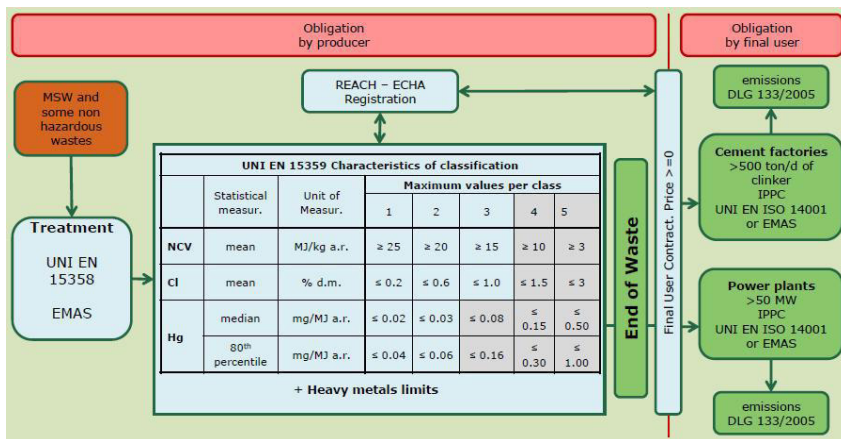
Obligation by producer

Obligation by final user

MSW and some non hazardous wastes

Treatment

UNI EN 15358

EMAS

REACH – ECHA Registration

| UNI EN 15359 Characteristics of classification | | | | | | | |
|---|---|---|---|---|---|---|---|
| | Statistical measur. | Unit of Measur. | Maximum values per class | | | | |
| | | | 1 | 2 | 3 | 4 | 5 |
| NCV | mean | MJ/kg a.r. | ≥ 25 | ≥ 20 | ≥ 15 | ≥ 10 | ≥ 3 |
| Cl | mean | % d.m. | ≤ 0.2 | ≤ 0.6 | ≤ 1.0 | ≤ 1.5 | ≤ 3 |
| Hg | median | mg/MJ a.r. | ≤ 0.02 | ≤ 0.03 | ≤ 0.08 | ≤ 0.15 | ≤ 0.50 |
| Hg | $80^{th}$ percentile | mg/MJ a.r. | ≤ 0.04 | ≤ 0.06 | ≤ 0.16 | ≤ 0.30 | ≤ 1.00 |

+ Heavy metals limits

End of Waste

Final User Contract. Price >=0

emissions DLG 133/2005

Cement factories >500 ton/d of clinker IPPC UNI EN ISO 14001 or EMAS

Power plants >50 MW IPPC UNI EN ISO 14001 or EMAS

emissions DLG 133/2005